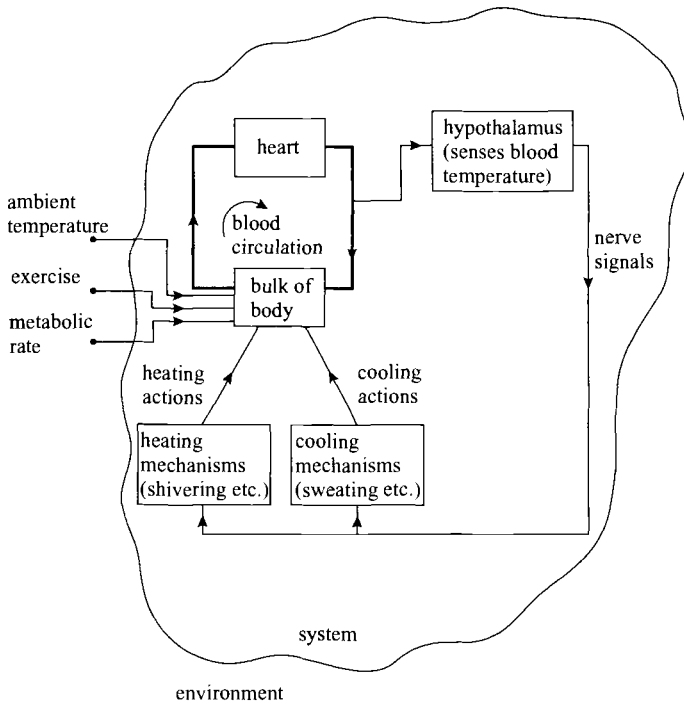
heart

hypothalamus (senses blood temperature)

ambient temperature

blood circulation

nerve signals

exercise

bulk of body

metabolic rate

heating actions

cooling actions

heating mechanisms (shivering etc.)

cooling mechanisms (sweating etc.)

system

environment